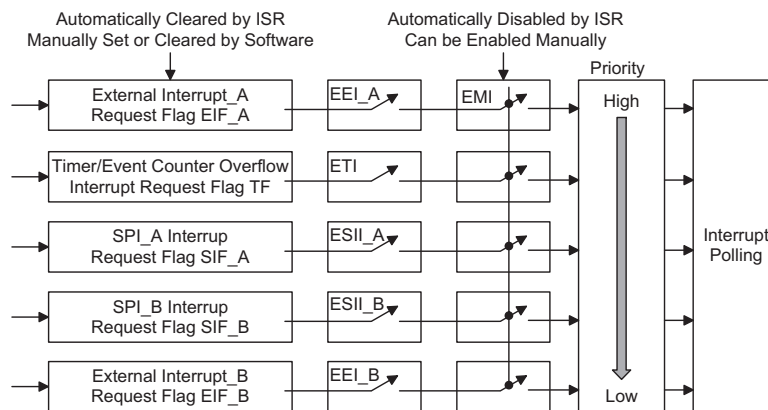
Automatically Cleared by ISR
Manually Set or Cleared by Software

Automatically Disabled by ISR
Can be Enabled Manually

Priority

External Interrupt_A
Request Flag EIF_A

EEI_A

EMI

High

Timer/Event Counter Overflow
Interrupt Request Flag TF

ETI

SPI_A Interrup
Request Flag SIF_A

ESII_A

Interrupt
Polling

SPI_B Interrup
Request Flag SIF_B

ESII_B

External Interrupt_B
Request Flag EIF_B

EEI_B

Low